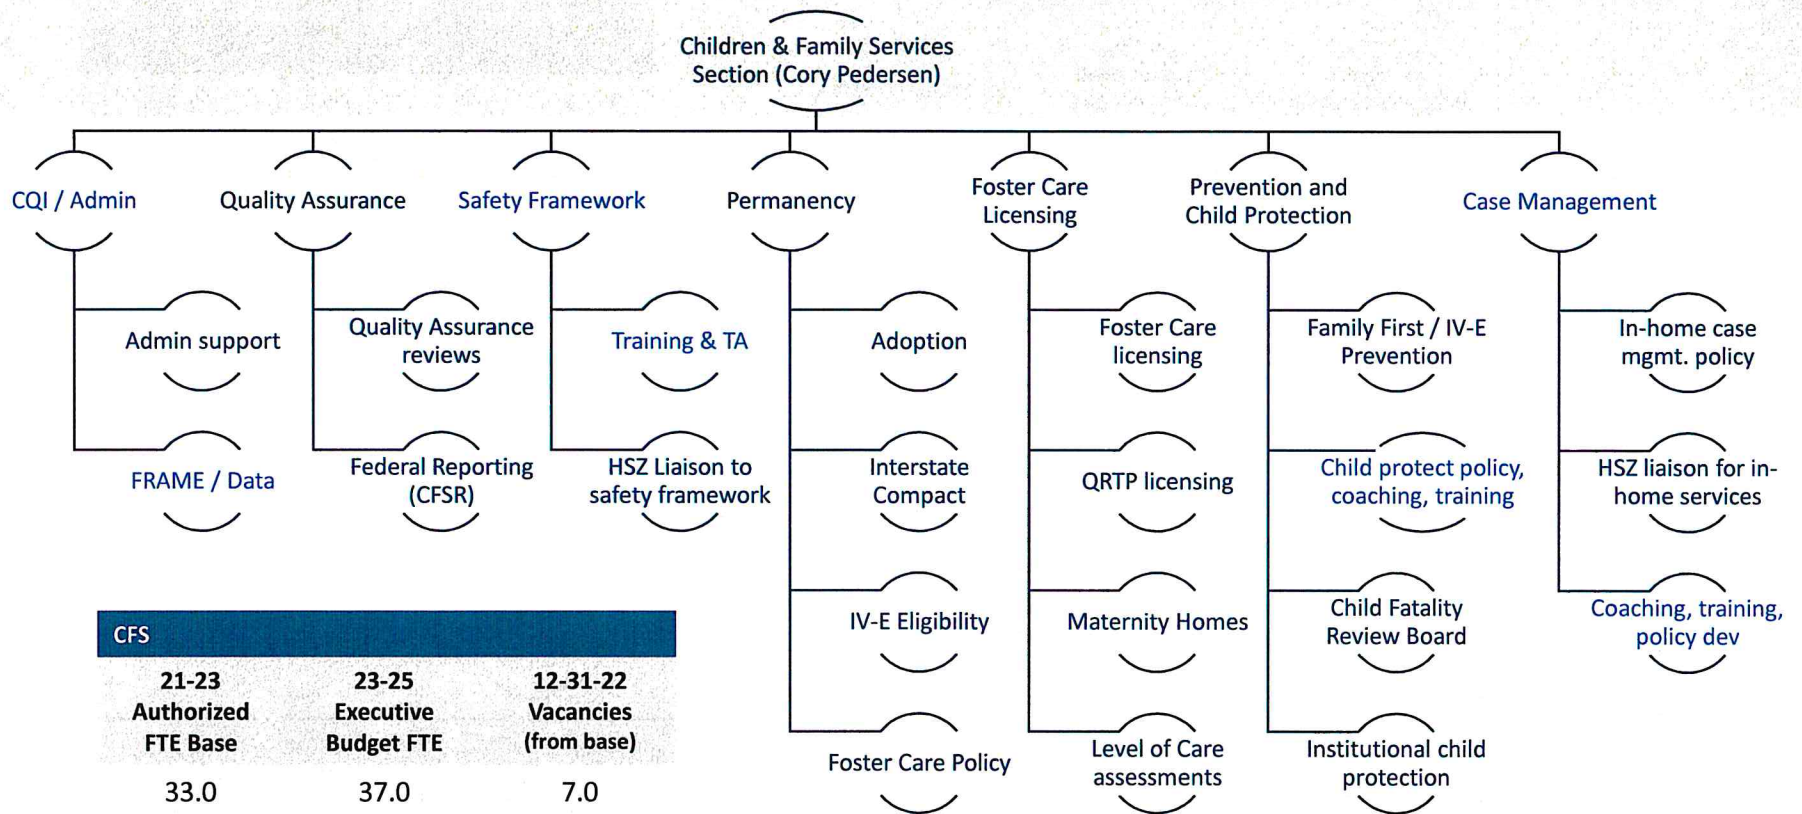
Children & Family Services Section (Cory Pedersen)

CQI / Admin

Admin support

FRAME / Data

Quality Assurance

Quality Assurance reviews

Federal Reporting (CFSR)

Safety Framework

Training & TA

HSZ Liaison to safety framework

Permanency

Adoption

Interstate Compact

IV-E Eligibility

Foster Care Policy

Foster Care Licensing

Foster Care licensing

QRTP licensing

Maternity Homes

Level of Care assessments

Prevention and Child Protection

Family First / IV-E Prevention

Child protect policy, coaching, training

Child Fatality Review Board

Institutional child protection

Case Management

In-home case mgmt. policy

HSZ liaison for in-home services

Coaching, training, policy dev

| CFS | | |
|---|---|---|
| 21-23 Authorized FTE Base | 23-25 Executive Budget FTE | 12-31-22 Vacancies (from base) |
| 33.0 | 37.0 | 7.0 |